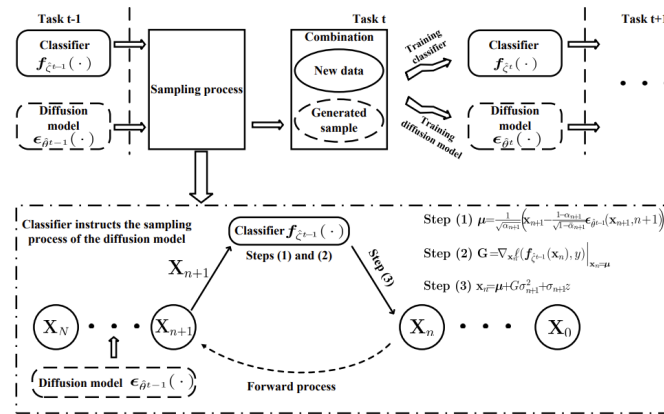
Task t-1

Task t

Task t+1

Classifier $f_{\hat{\zeta}^{t-1}}(\cdot)$

Diffusion model $\epsilon_{\hat{\theta}^{t-1}}(\cdot)$

Sampling process

Combination

New data

Generated sample

Training classifier

Training diffusion model

Classifier $f_{\hat{\zeta}^{t}}(\cdot)$

Diffusion model $\epsilon_{\hat{\theta}^{t}}(\cdot)$

Classifier instructs the sampling process of the diffusion model

Classifier $f_{\hat{\zeta}^{t-1}}(\cdot)$

Steps (1) and (2)

$\mathbf{X}_{n+1}$

Step (3)

Step (1) $\boldsymbol{\mu}=\frac{1}{\sqrt{\alpha_{n+1}}}\left(\mathbf{x}_{n+1}-\frac{1-\alpha_{n+1}}{\sqrt{1-\bar{\alpha}_{n+1}}}\epsilon_{\hat{\theta}^{t-1}}(\mathbf{x}_{n+1},n+1)\right)$

Step (2) $\mathrm{G}=\nabla_{\mathbf{x}}\ell(f_{\hat{\zeta}^{t-1}}(\mathbf{x}_n),y)\Big|_{\mathbf{x}_n=\boldsymbol{\mu}}$

Step (3) $\mathbf{x}_n=\boldsymbol{\mu}+G\sigma_{n+1}^2+\sigma_{n+1}z$

$\mathbf{X}_N$

$\mathbf{X}_{n+1}$

$\mathbf{X}_n$

$\mathbf{X}_0$

Diffusion model $\epsilon_{\hat{\theta}^{t-1}}(\cdot)$

Forward process